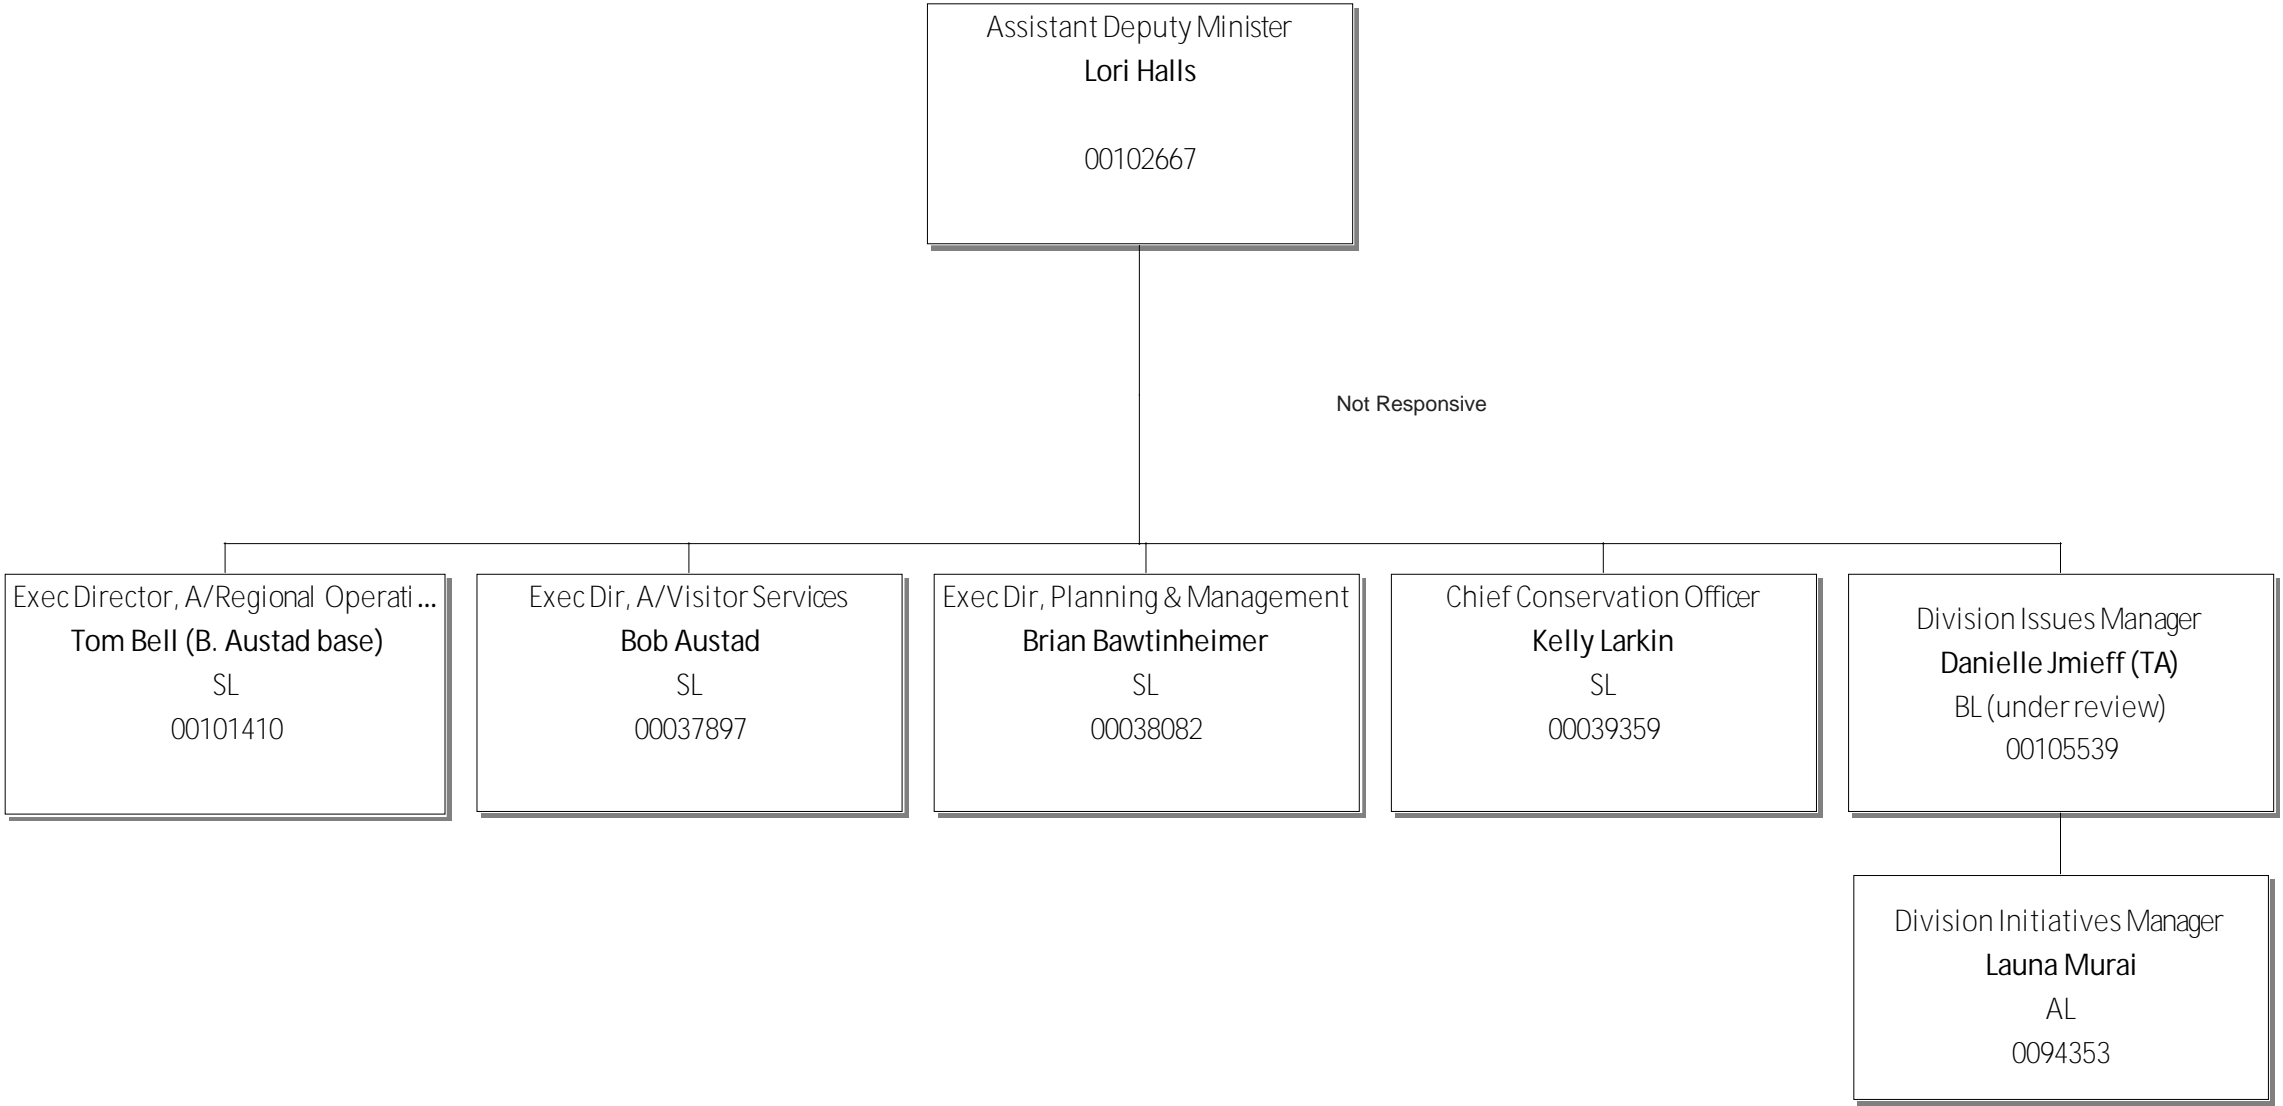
Assistant Deputy Minister
Lori Halls

00102667

Not Responsive

Exec Director, A/Regional Operati...
Tom Bell (B. Austad base)
SL
00101410

Exec Dir, A/Visitor Services
Bob Austad
SL
00037897

Exec Dir, Planning & Management
Brian Bawtinheimer
SL
00038082

Chief Conservation Officer
Kelly Larkin
SL
00039359

Division Issues Manager
Danielle Jmieff (TA)
BL (under review)
00105539

Division Initiatives Manager
Launa Murai
AL
0094353